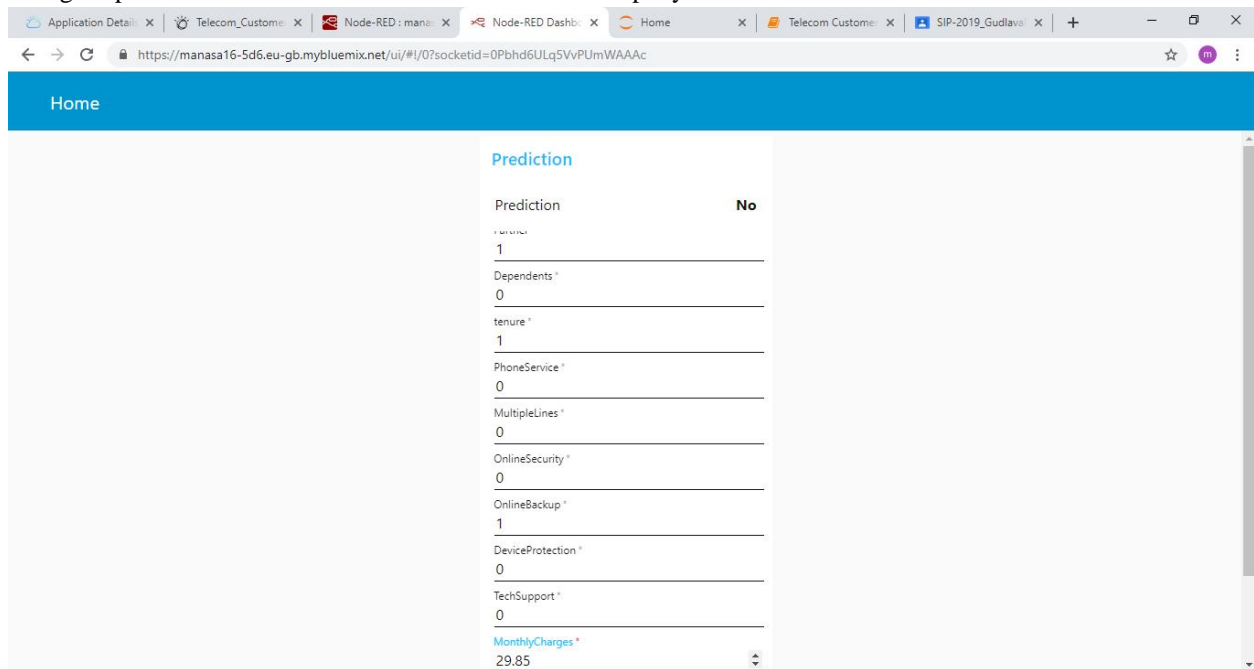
Application Detail ×
Telecom_Custome ×
Node-RED : mana ×
Node-RED Dashb ×
Home ×
Telecom Custome ×
SIP-2019_Gudlava ×
+

https://manasa16-5d6.eu-gb.mybluemix.net/ui/#!/0?socketid=0Pbhd6ULq5VvPUmWAAAc

m

Home

Prediction

Prediction No

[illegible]
1

Dependents *
0

tenure *
1

PhoneService *
0

MultipleLines *
0

OnlineSecurity *
0

OnlineBackup *
1

DeviceProtection *
0

TechSupport *
0

MonthlyCharges *
29.85